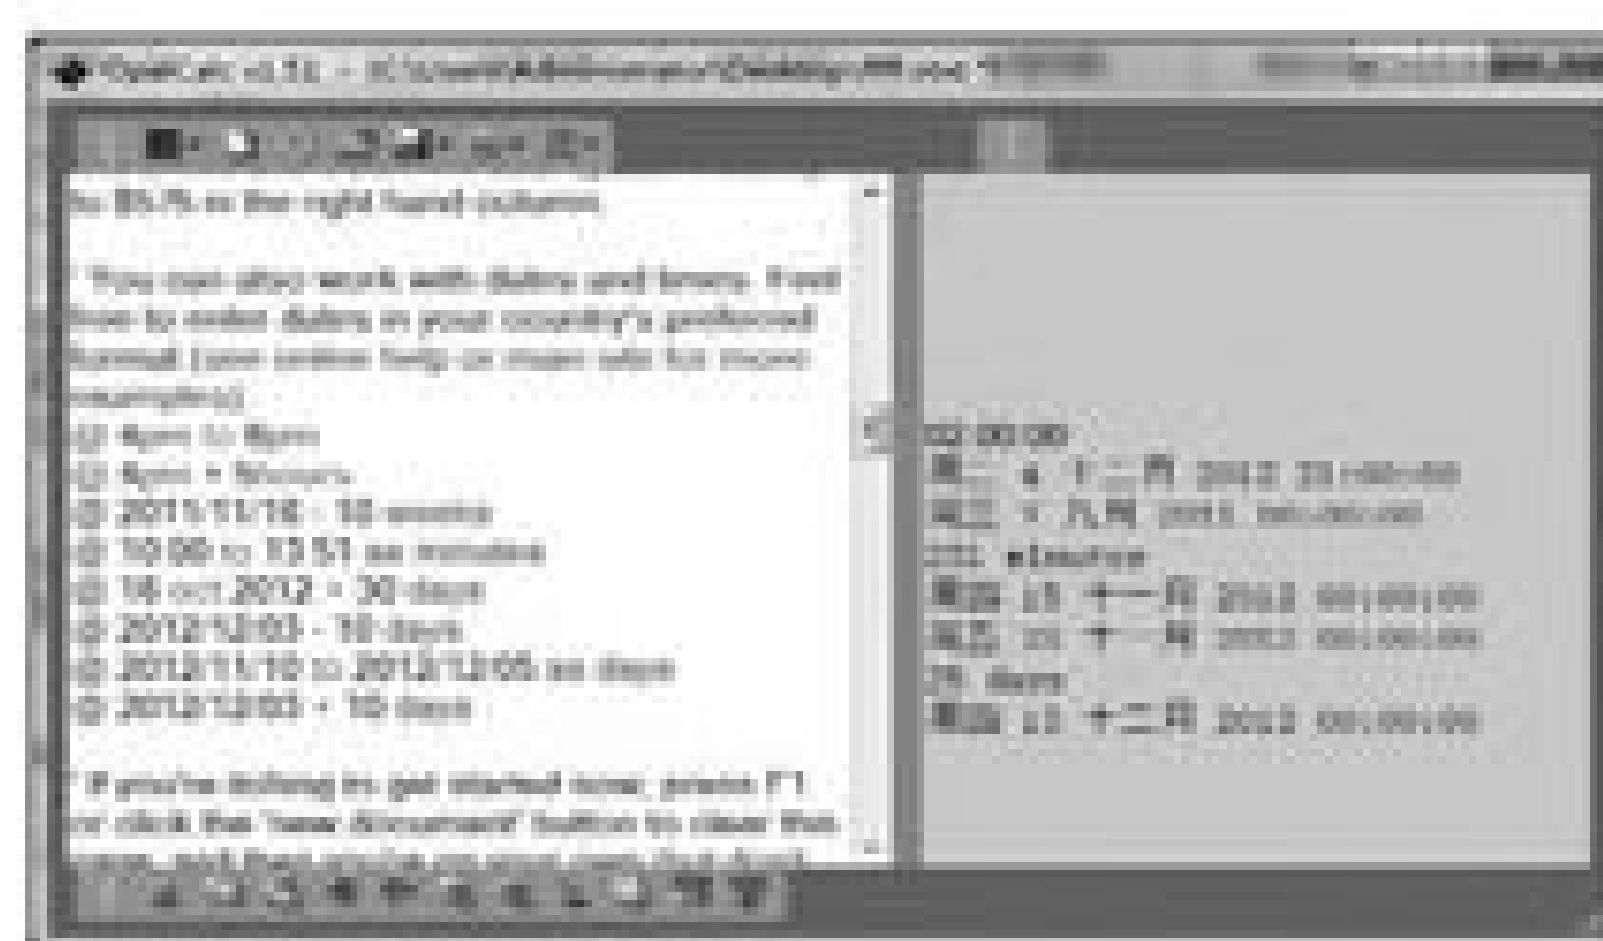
OpenCalc v1.51 - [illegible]

to 85.% in the right hand column

' You can also work with dates and times. Feel free to enter dates in your country's preferred format (see online help or main site for more examples):
@ 4pm to 8pm
@ 4pm + 5hours
@ 2011/11/16 - 10 weeks
@ 10:00 to 13:51 as minutes
@ 16 oct 2012 + 30 days
@ 2012/12/03 - 10 days
@ 2012/11/10 to 2012/12/05 as days
@ 2012/12/03 + 10 days

' If you're itching to get started now, press F1 or click the 'new document' button to clear the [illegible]

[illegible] 00:00
周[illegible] 4 十二月 2012 23:00:00
周三 7 九月 2011 00:00:00
231 minutes
周四 15 十一月 2012 00:00:00
周五 23 十一月 2012 00:00:00
25 days
周四 13 十二月 2012 00:00:00